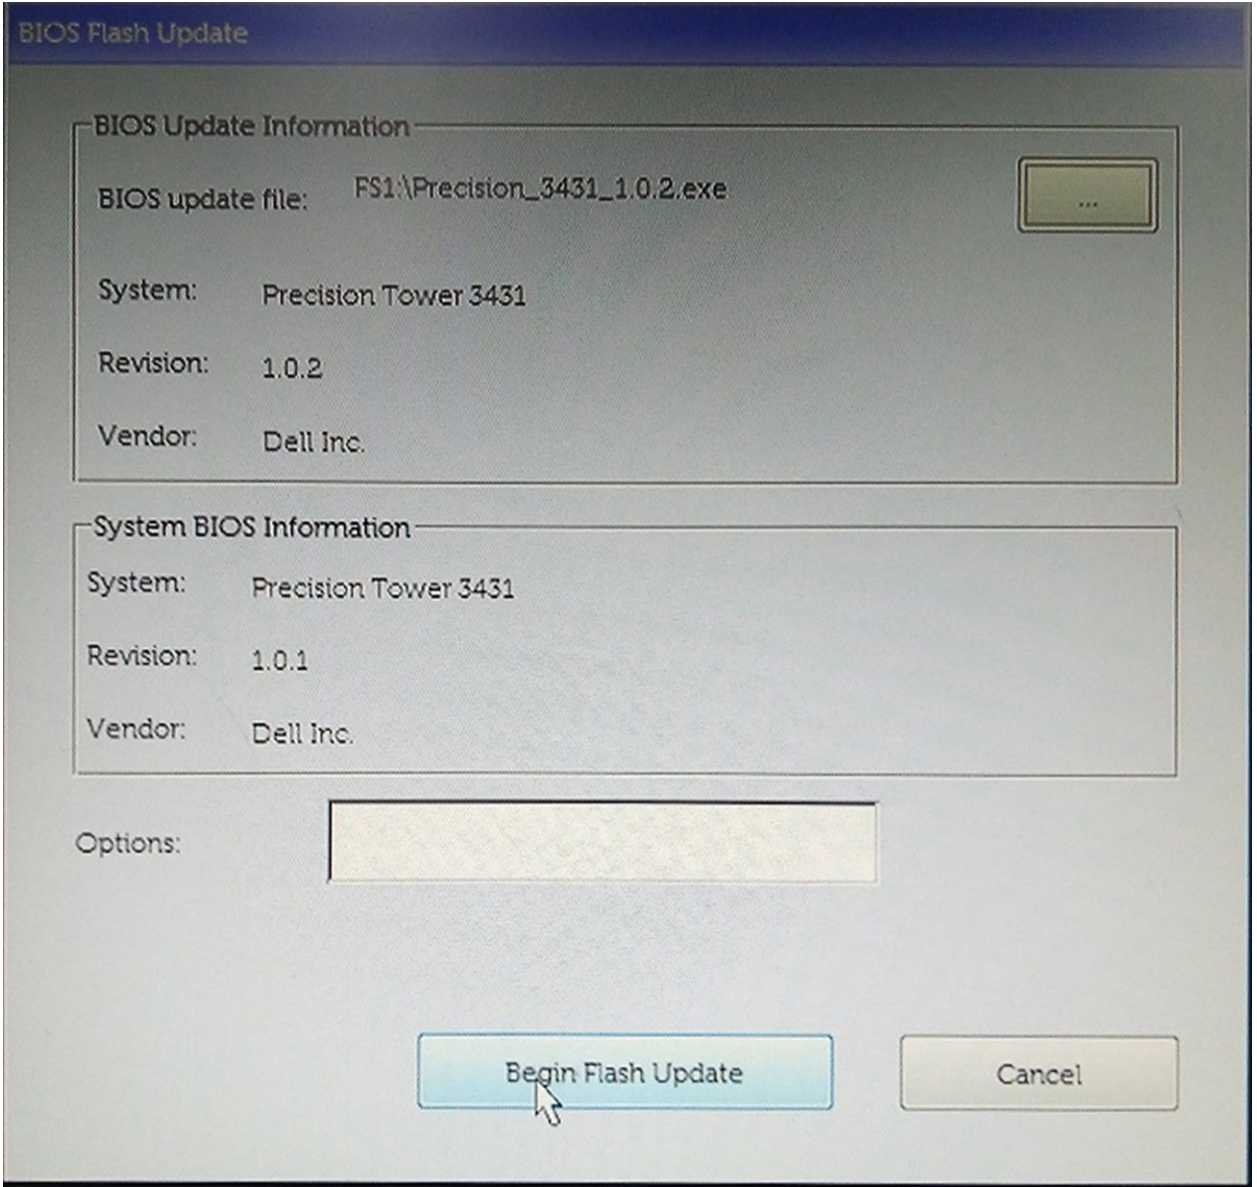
BIOS Flash Update

BIOS Update Information

BIOS update file: FS1:\Precision_3431_1.0.2.exe

...

System: Precision Tower 3431

Revision: 1.0.2

Vendor: Dell Inc.

System BIOS Information

System: Precision Tower 3431

Revision: 1.0.1

Vendor: Dell Inc.

Options:

Begin Flash Update

Cancel